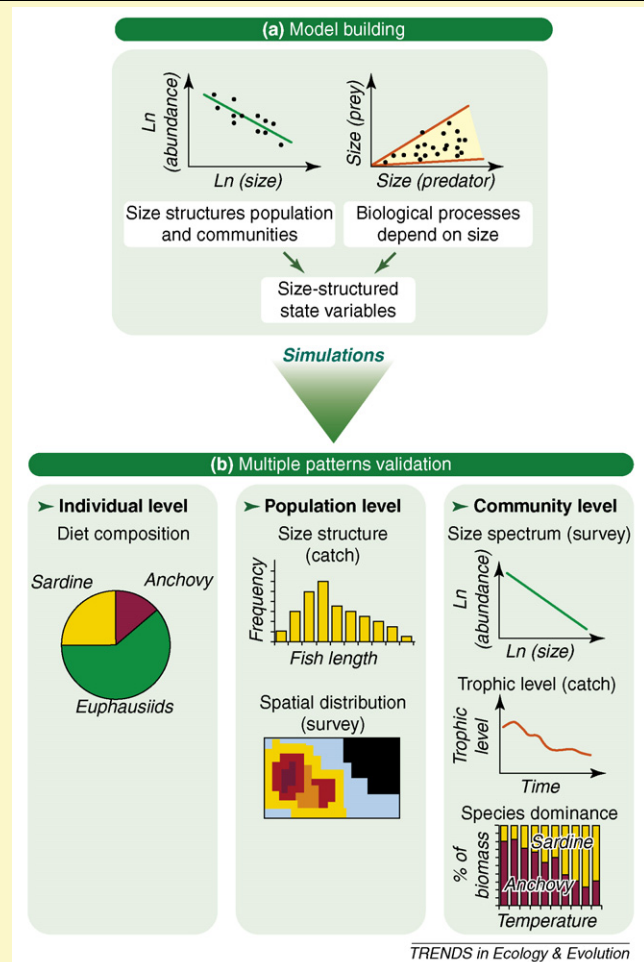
(a) Model building

Ln (abundance)

Ln (size)

Size (prey)

Size (predator)

Size structures population and communities

Biological processes depend on size

Size-structured state variables

Simulations

(b) Multiple patterns validation

Individual level

Diet composition

Sardine

Anchovy

Euphausiids

Population level

Size structure (catch)

Frequency

Fish length

Spatial distribution (survey)

Community level

Size spectrum (survey)

Ln (abundance)

Ln (size)

Trophic level (catch)

Trophic level

Time

Species dominance

% of biomass

Sardine

Anchovy

Temperature

TRENDS in Ecology & Evolution